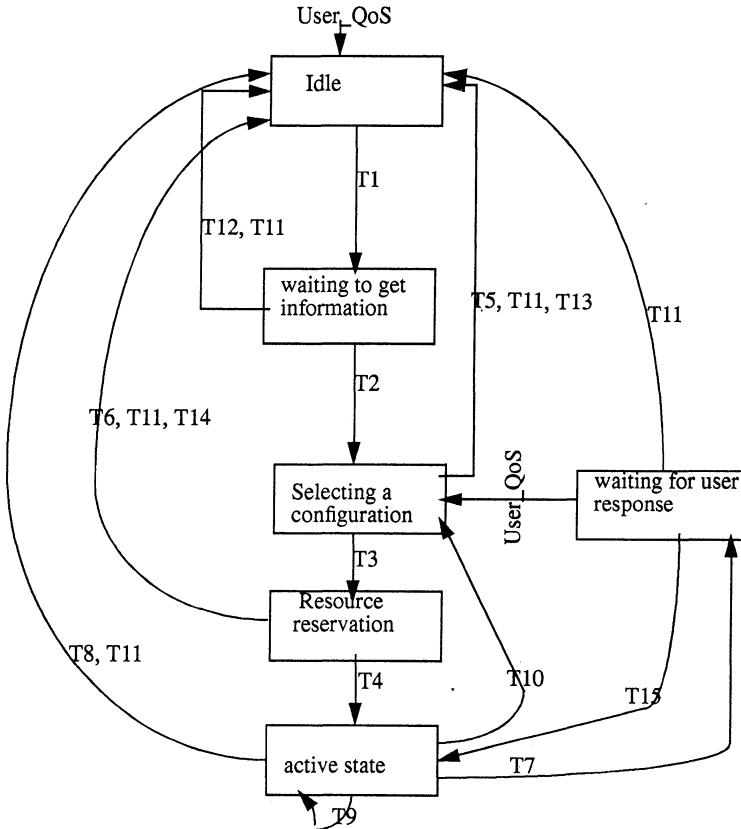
User_QoS

Idle

T1

T12, T11

waiting to get information

T5, T11, T13

T11

T2

T6, T11, T14

User_QoS

Selecting a configuration

waiting for user response

T3

Resource reservation

T8, T11

T4

T10

T15

active state

T7

T9